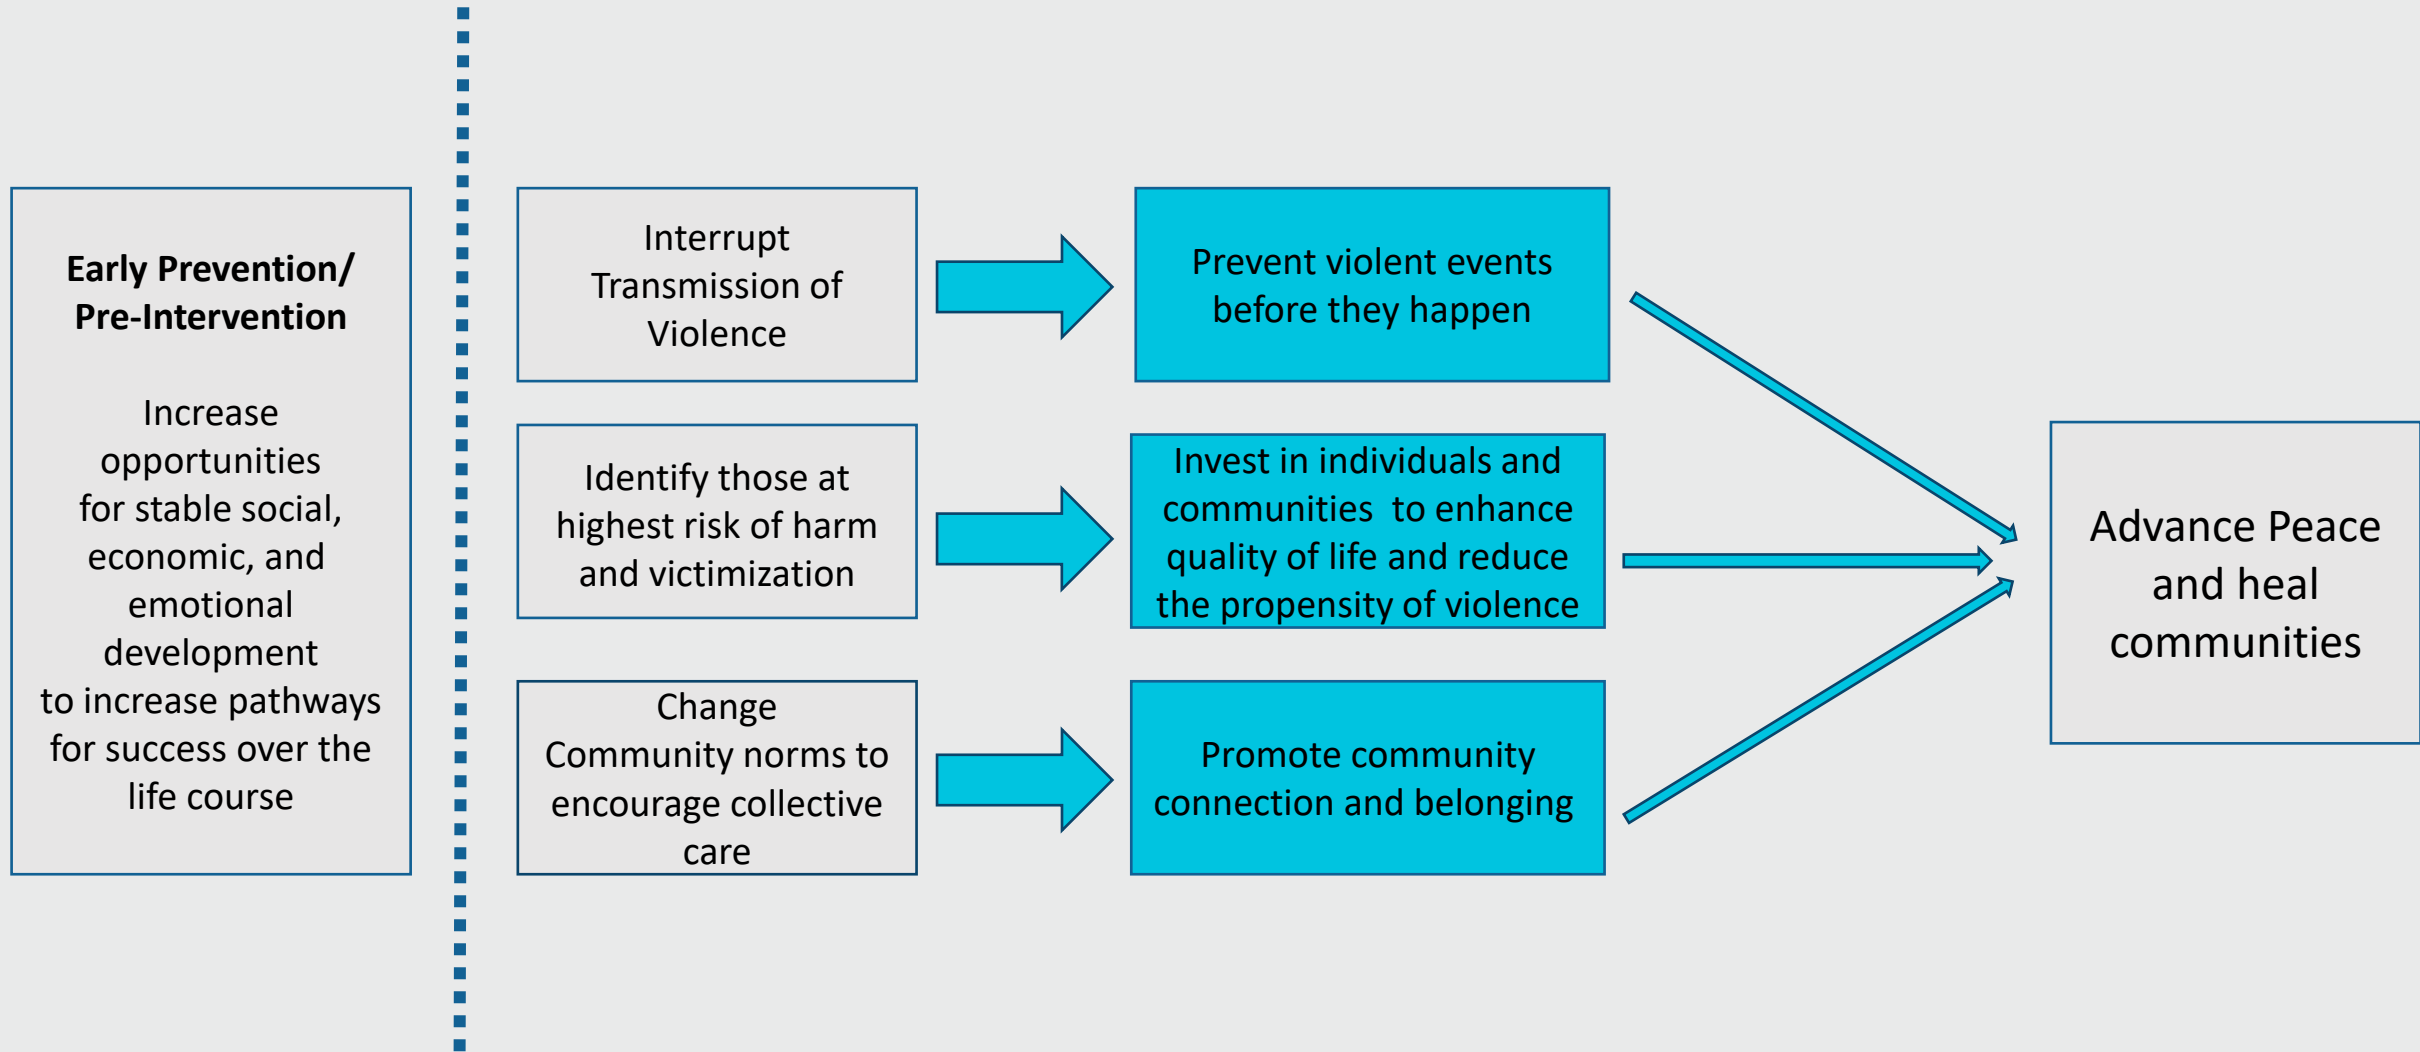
**Early Prevention/ Pre-Intervention**

Increase opportunities for stable social, economic, and emotional development to increase pathways for success over the life course

Interrupt Transmission of Violence

Prevent violent events before they happen

Identify those at highest risk of harm and victimization

Invest in individuals and communities to enhance quality of life and reduce the propensity of violence

Change Community norms to encourage collective care

Promote community connection and belonging

Advance Peace and heal communities